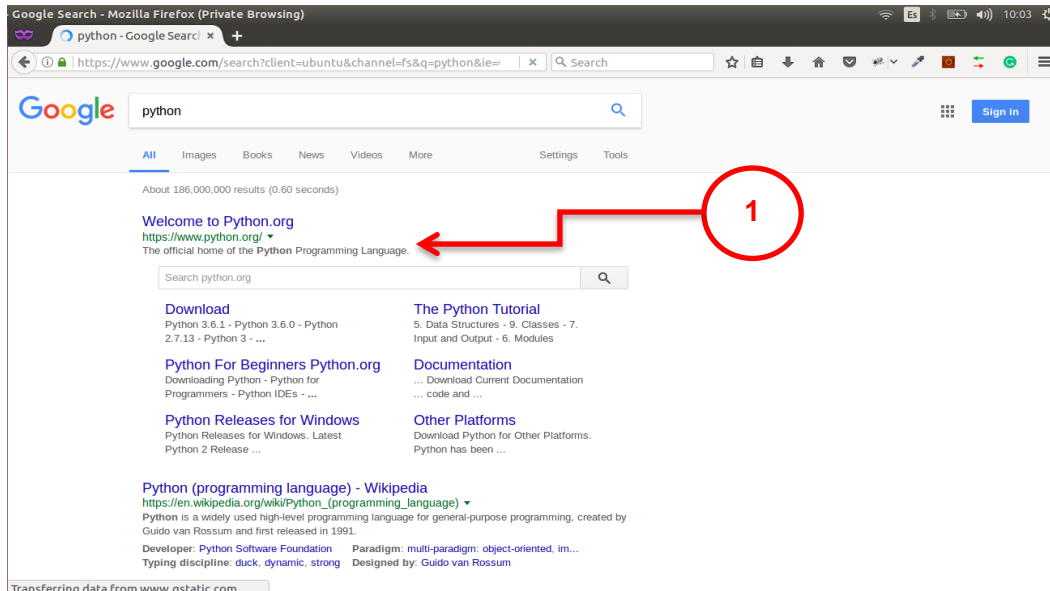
Google Search - Mozilla Firefox (Private Browsing)

Es 10:03

python - Google Search

https://www.google.com/search?client=ubuntu&channel=fs&q=python&ie=

Search

Google

python

Sign in

All Images Books News Videos More Settings Tools

About 186,000,000 results (0.60 seconds)

1

Welcome to Python.org
https://www.python.org/
The official home of the **Python** Programming Language.

Search python.org

Download
Python 3.6.1 - Python 3.6.0 - Python 2.7.13 - Python 3 - ...

The Python Tutorial
5. Data Structures - 9. Classes - 7. Input and Output - 6. Modules

Python For Beginners Python.org
Downloading Python - Python for Programmers - Python IDEs - ...

Documentation
... Download Current Documentation ... code and ...

Python Releases for Windows
Python Releases for Windows. Latest Python 2 Release ...

Other Platforms
Download Python for Other Platforms. Python has been ...

Python (programming language) - Wikipedia
https://en.wikipedia.org/wiki/Python_(programming_language)
**Python** is a widely used high-level programming language for general-purpose programming, created by Guido van Rossum and first released in 1991.

Developer: Python Software Foundation
Paradigm: multi-paradigm: object-oriented, im...
Typing discipline: duck, dynamic, strong
Designed by: Guido van Rossum

Transferring data from www.gstatic.com...